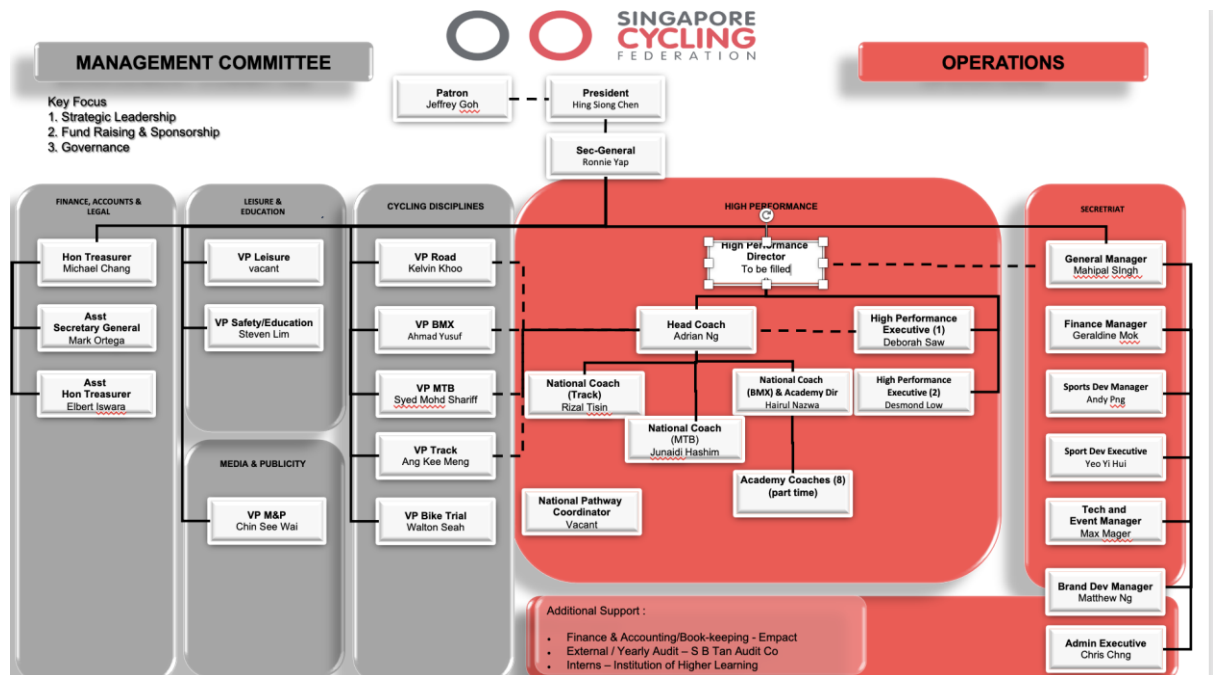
SINGAPORE CYCLING FEDERATION

MANAGEMENT COMMITTEE

OPERATIONS

Key Focus
1. Strategic Leadership
2. Fund Raising & Sponsorship
3. Governance

Patron
Jeffrey Goh

President
Hing Siong Chen

Sec-General
Ronnie Yap

FINANCE, ACCOUNTS & LEGAL

Hon Treasurer
Michael Chang

Asst Secretary General
Mark Ortega

Asst Hon Treasurer
Elbert Iswara

LEISURE & EDUCATION

VP Leisure
vacant

VP Safety/Education
Steven Lim

MEDIA & PUBLICITY

VP M&P
Chin See Wai

CYCLING DISCIPLINES

VP Road
Kelvin Khoo

VP BMX
Ahmad Yusuf

VP MTB
Syed Mohd Shariff

VP Track
Ang Kee Meng

VP Bike Trial
Walton Seah

HIGH PERFORMANCE

High Performance Director
To be filled

Head Coach
Adrian Ng

High Performance Executive (1)
Deborah Saw

National Coach (Track)
Rizal Tisin

National Coach (BMX) & Academy Dir
Hairul Nazwa

High Performance Executive (2)
Desmond Low

National Coach (MTB)
Junaidi Hashim

Academy Coaches (8) (part time)

National Pathway Coordinator
Vacant

SECRETRIAT

General Manager
Mahipal Singh

Finance Manager
Geraldine Mok

Sports Dev Manager
Andy Png

Sport Dev Executive
Yeo Yi Hui

Tech and Event Manager
Max Mager

Brand Dev Manager
Matthew Ng

Admin Executive
Chris Chng

Additional Support :
• Finance & Accounting/Book-keeping - Empact
• External / Yearly Audit – S B Tan Audit Co
• Interns – Institution of Higher Learning